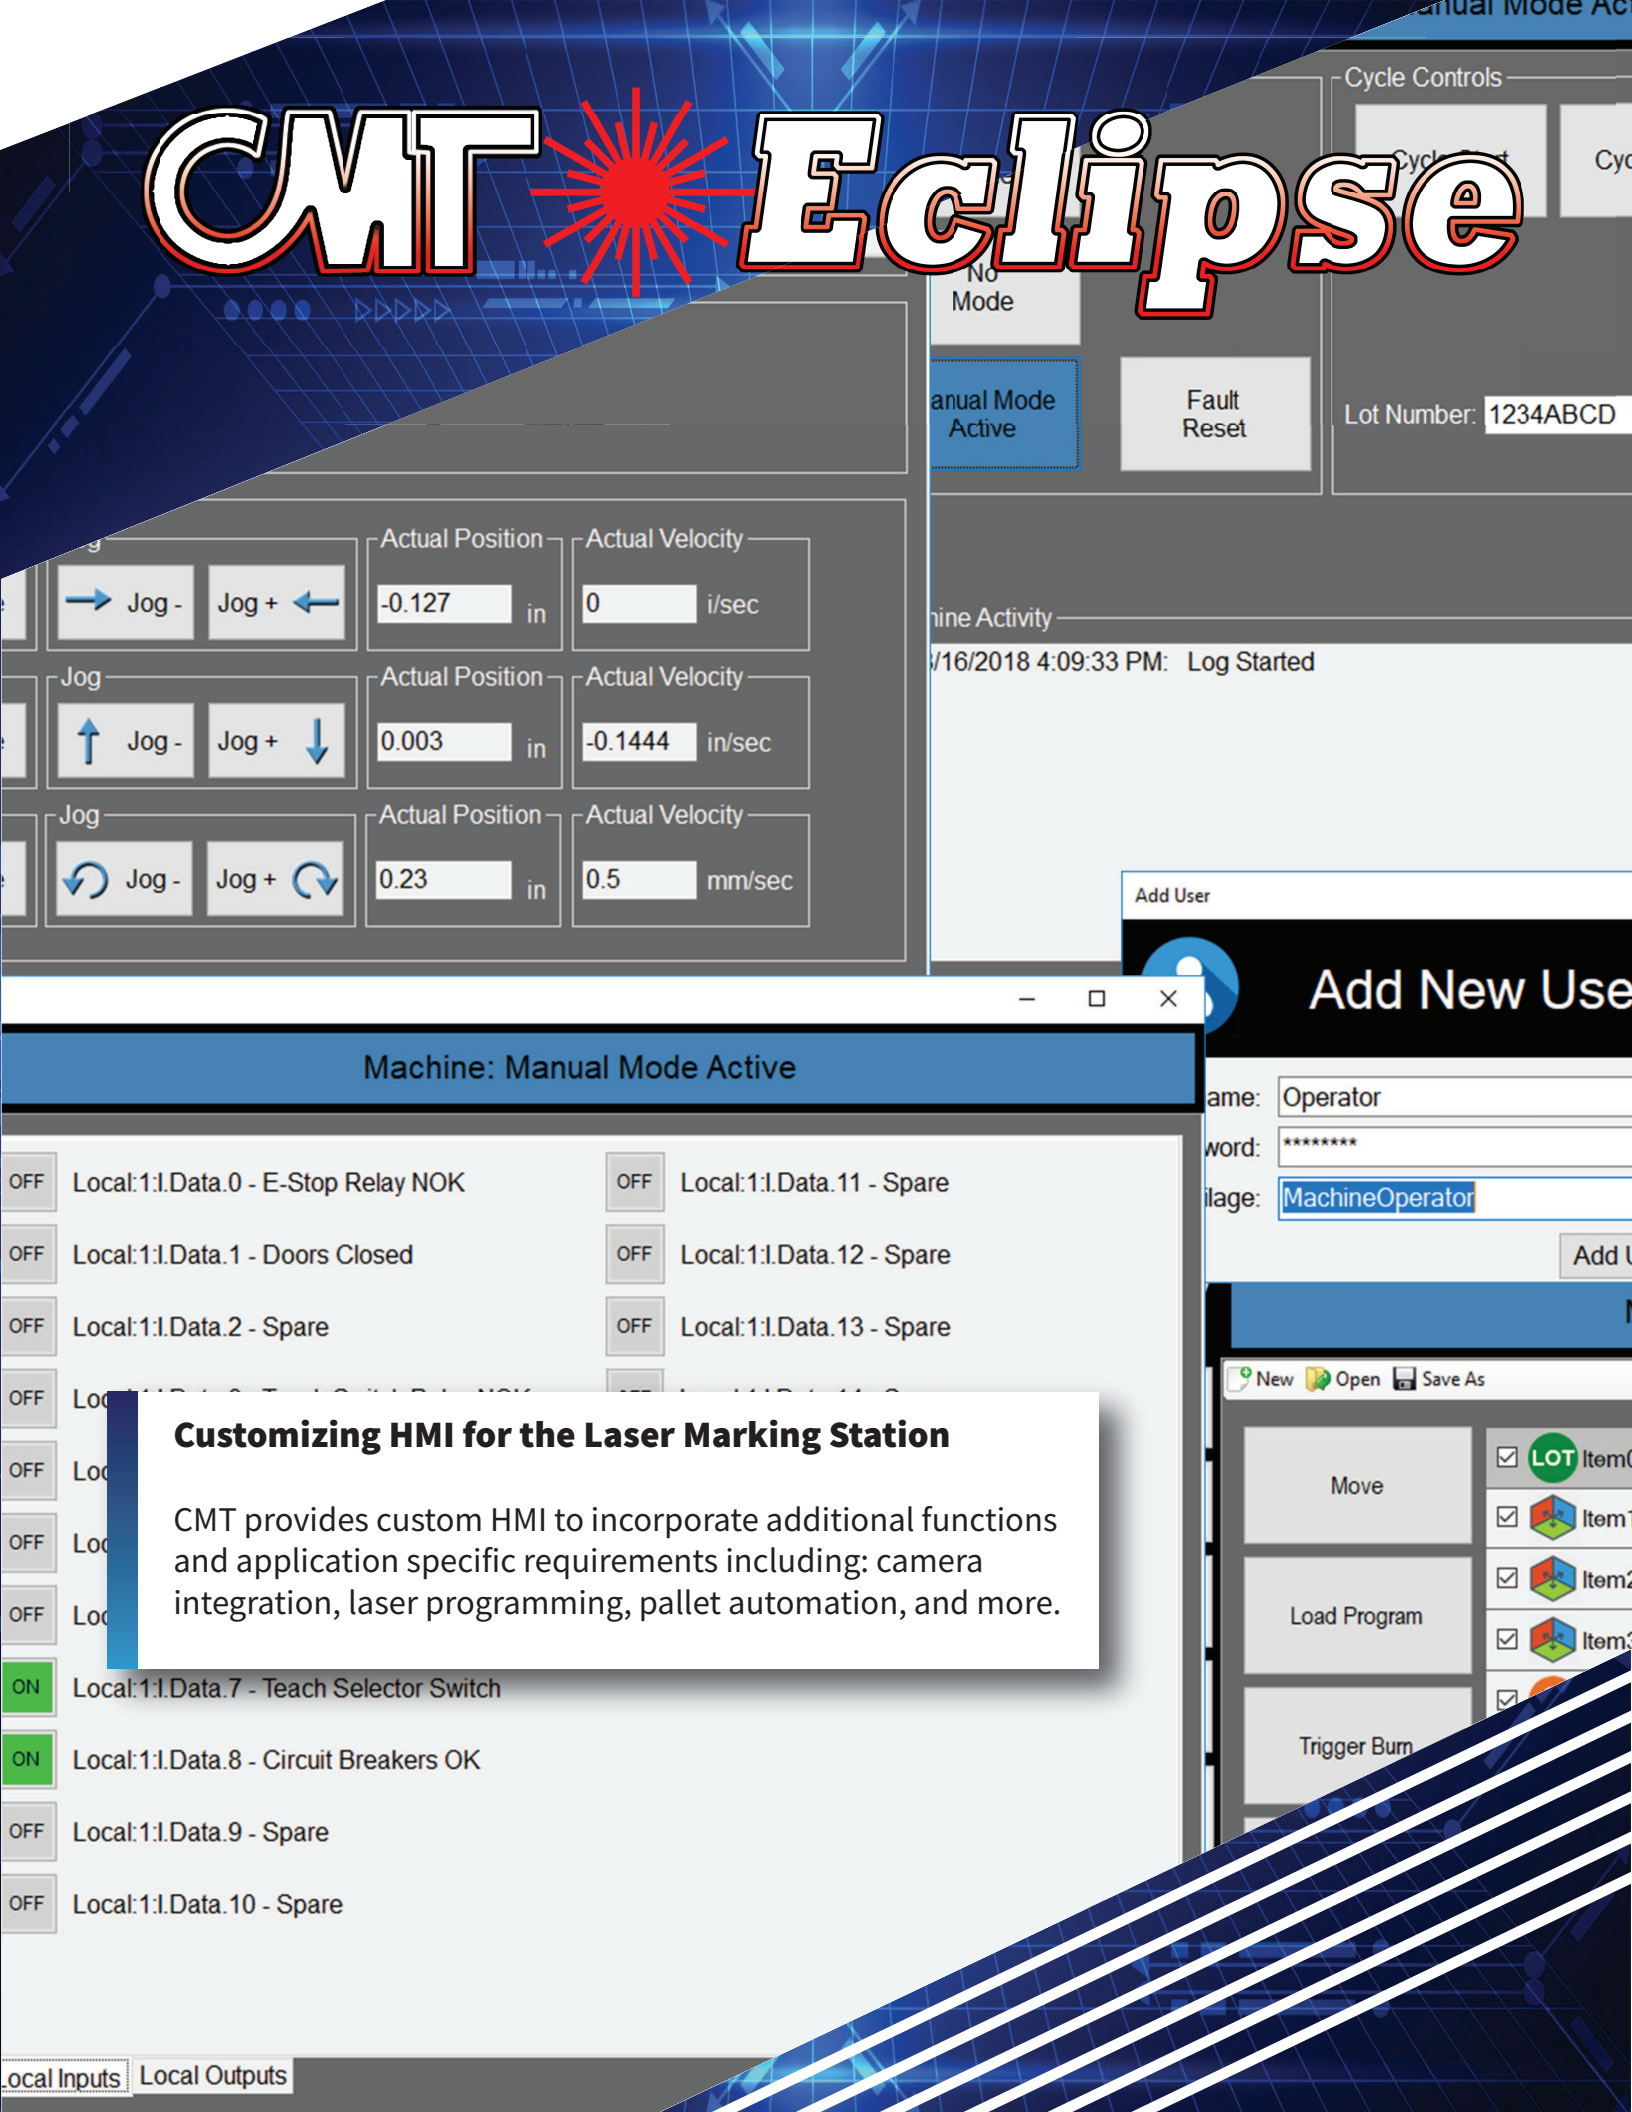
anual Mode Ac

Cycle Controls

Cycle Start

Cyc

CMT Eclipse

No Mode

anual Mode Active

Fault Reset

Lot Number: 1234ABCD

Jog - Jog +

Actual Position
-0.127 in

Actual Velocity
0 i/sec

Jog
Jog - Jog +

Actual Position
0.003 in

Actual Velocity
-0.1444 in/sec

Jog
Jog - Jog +

Actual Position
0.23 in

Actual Velocity
0.5 mm/sec

hine Activity
/16/2018 4:09:33 PM: Log Started

Add User

Add New Use

ame: Operator
word: ********
ilage: MachineOperator

Add U

Machine: Manual Mode Active

| | | | |
|---|---|---|---|
| OFF | Local:1:I.Data.0 - E-Stop Relay NOK | OFF | Local:1:I.Data.11 - Spare |
| OFF | Local:1:I.Data.1 - Doors Closed | OFF | Local:1:I.Data.12 - Spare |
| OFF | Local:1:I.Data.2 - Spare | OFF | Local:1:I.Data.13 - Spare |
| OFF | Loc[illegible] | | |
| OFF | Loc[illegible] | | |
| OFF | Loc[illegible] | | |
| OFF | Loc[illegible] | | |
| ON | Local:1:I.Data.7 - Teach Selector Switch | | |
| ON | Local:1:I.Data.8 - Circuit Breakers OK | | |
| OFF | Local:1:I.Data.9 - Spare | | |
| OFF | Local:1:I.Data.10 - Spare | | |

Customizing HMI for the Laser Marking Station

CMT provides custom HMI to incorporate additional functions and application specific requirements including: camera integration, laser programming, pallet automation, and more.

New Open Save As

Move

Load Program

Trigger Burn

LOT Item0
Item1
Item2
Item3

Local Inputs Local Outputs